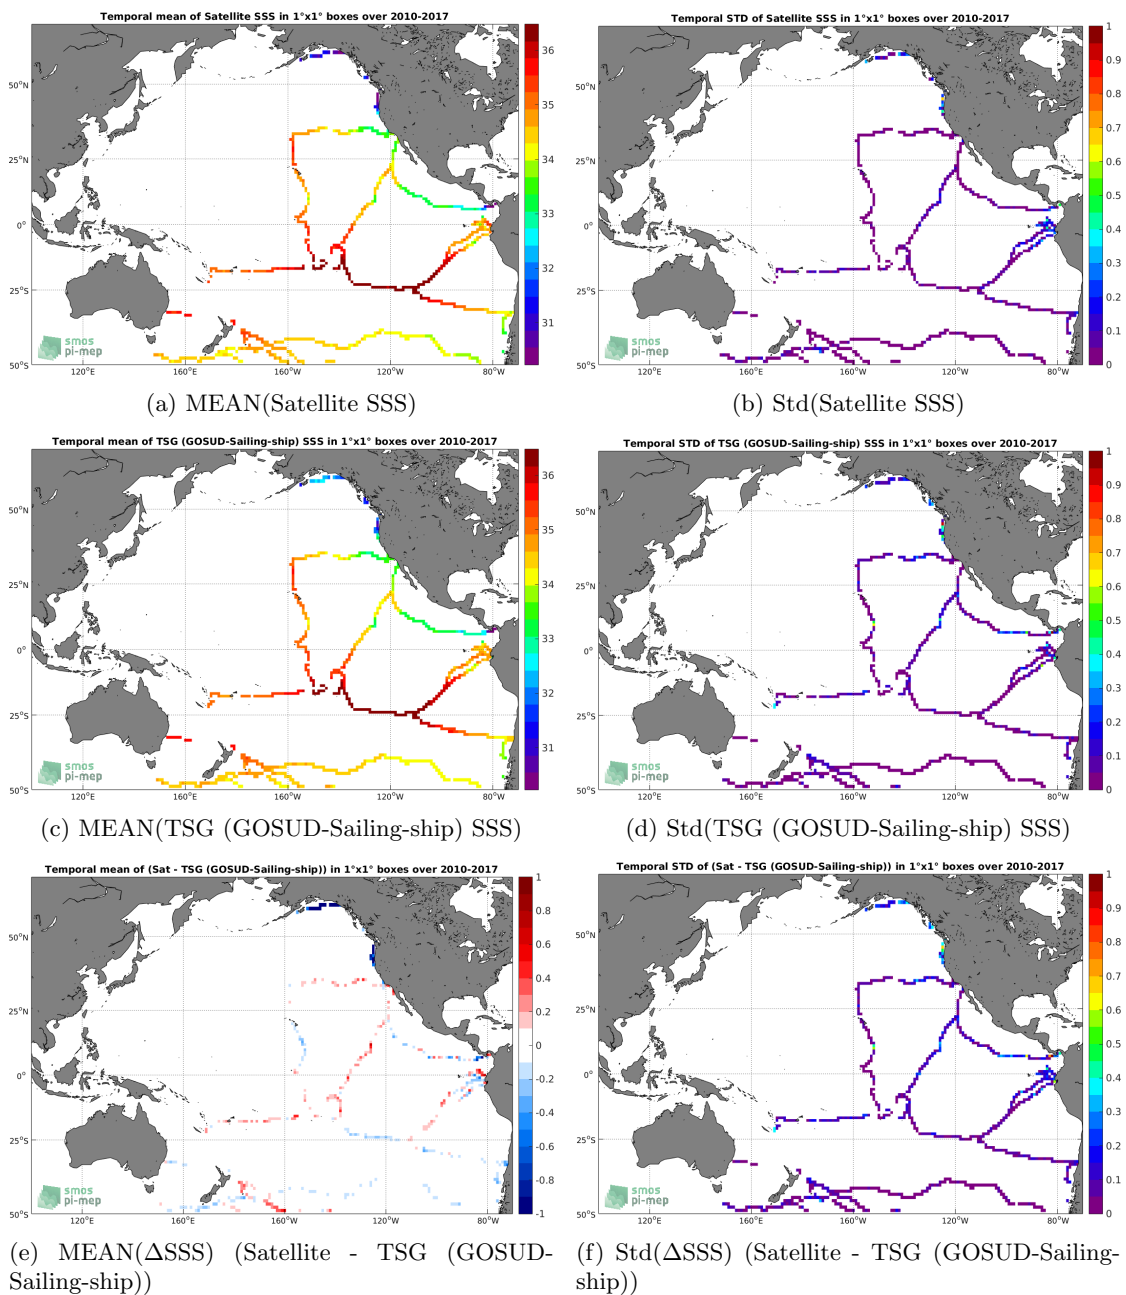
Temporal mean of Satellite SSS in 1°x1° boxes over 2010-2017

50°N
25°N
0°
25°S
50°S
120°E 160°E 160°W 120°W 80°W

36 35 34 33 32 31

smos pi-mep

(a) MEAN(Satellite SSS)

Temporal STD of Satellite SSS in 1°x1° boxes over 2010-2017

50°N
25°N
0°
25°S
50°S
120°E 160°E 160°W 120°W 80°W

1 0.9 0.8 0.7 0.6 0.5 0.4 0.3 0.2 0.1 0

smos pi-mep

(b) Std(Satellite SSS)

Temporal mean of TSG (GOSUD-Sailing-ship) SSS in 1°x1° boxes over 2010-2017

50°N
25°N
0°
25°S
50°S
120°E 160°E 160°W 120°W 80°W

36 35 34 33 32 31

smos pi-mep

(c) MEAN(TSG (GOSUD-Sailing-ship) SSS)

Temporal STD of TSG (GOSUD-Sailing-ship) SSS in 1°x1° boxes over 2010-2017

50°N
25°N
0°
25°S
50°S
120°E 160°E 160°W 120°W 80°W

1 0.9 0.8 0.7 0.6 0.5 0.4 0.3 0.2 0.1 0

smos pi-mep

(d) Std(TSG (GOSUD-Sailing-ship) SSS)

Temporal mean of (Sat - TSG (GOSUD-Sailing-ship)) in 1°x1° boxes over 2010-2017

50°N
25°N
0°
25°S
50°S
120°E 160°E 160°W 120°W 80°W

1 0.8 0.6 0.4 0.2 0 -0.2 -0.4 -0.6 -0.8 -1

smos pi-mep

(e) MEAN(ΔSSS) (Satellite - TSG (GOSUD-Sailing-ship))

Temporal STD of (Sat - TSG (GOSUD-Sailing-ship)) in 1°x1° boxes over 2010-2017

50°N
25°N
0°
25°S
50°S
120°E 160°E 160°W 120°W 80°W

1 0.9 0.8 0.7 0.6 0.5 0.4 0.3 0.2 0.1 0

smos pi-mep

(f) Std(ΔSSS) (Satellite - TSG (GOSUD-Sailing-ship))